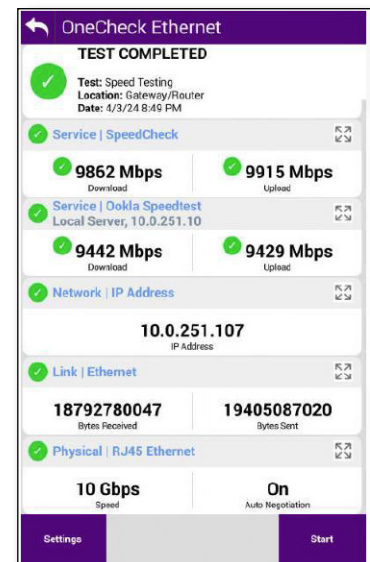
OneCheck Ethernet

TEST COMPLETED

Test: Speed Testing
Location: Gateway/Router
Date: 4/3/24 8:49 PM

Service | SpeedCheck

9862 Mbps
Download

9915 Mbps
Upload

Service | Ookla Speedtest
Local Server, 10.0.251.10

9442 Mbps
Download

9429 Mbps
Upload

Network | IP Address

10.0.251.107
IP Address

Link | Ethernet

18792780047
Bytes Received

19405087020
Bytes Sent

Physical | RJ45 Ethernet

10 Gbps
Speed

On
Auto Negotiation

Settings

Start